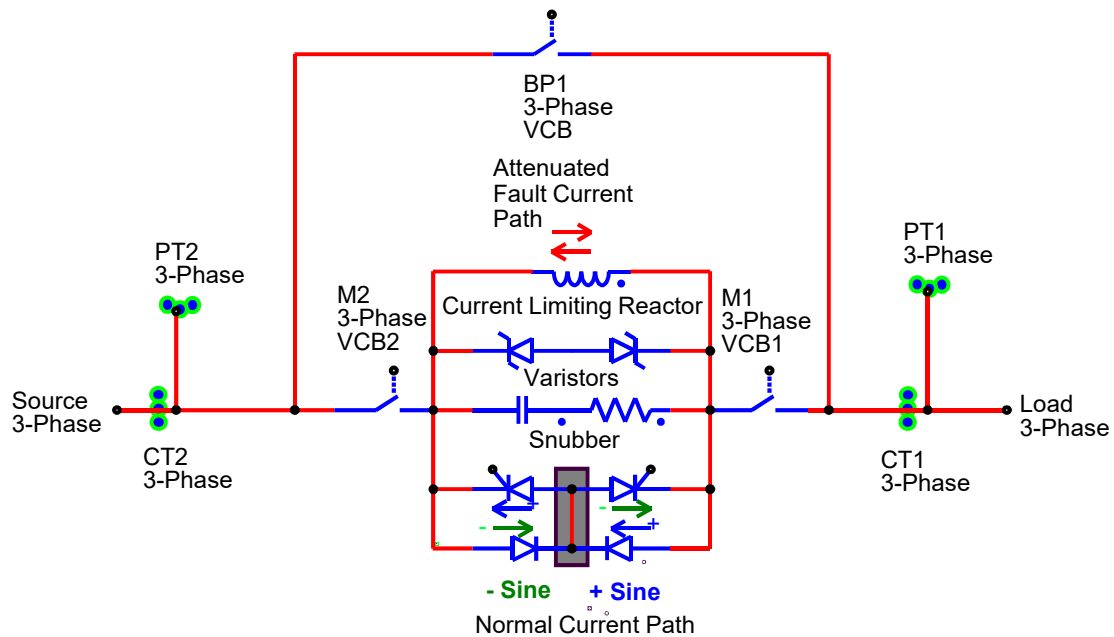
BP1
3-Phase
VCB

Attenuated
Fault Current
Path

PT2
3-Phase

M2
3-Phase
VCB2

Current Limiting Reactor

M1
3-Phase
VCB1

PT1
3-Phase

Varistors

Source
3-Phase

Snubber

Load
3-Phase

CT2
3-Phase

CT1
3-Phase

+

-

-

+

- Sine

+ Sine

Normal Current Path